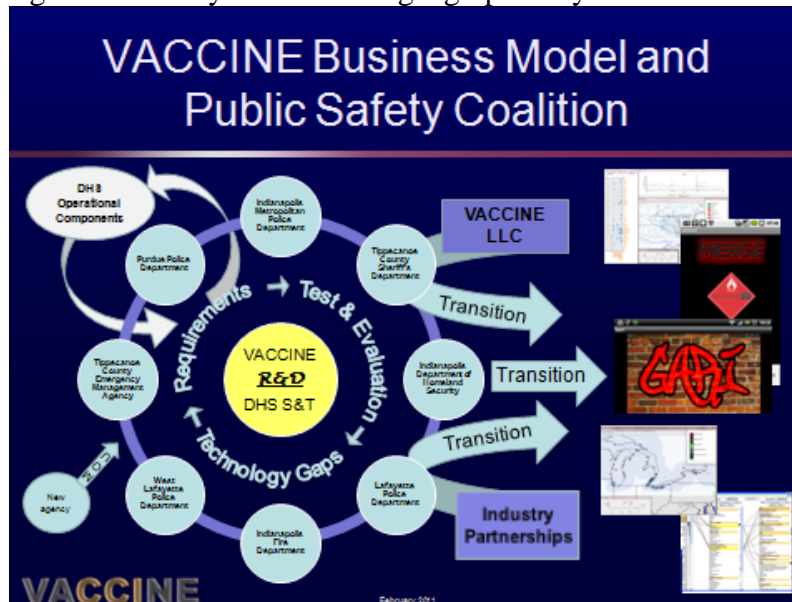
VACCINE Business Model and Public Safety Coalition

DHS Operational Components

Indianapolis Metropolitan Police Department

Purdue Police Department

Tippecanoe County Sheriff's Department

VACCINE LLC

Requirements → Test & Evaluation

Transition

Tippecanoe County Emergency Management Agency

VACCINE
R&D
DHS S&T

Indianapolis Department of Homeland Security

Transition

Technology Gaps

Transition

New agency

MOU

West Lafayette Police Department

Lafayette Police Department

Indianapolis Fire Department

Industry Partnerships

MERGE

GARI

VACCINE

February 2011